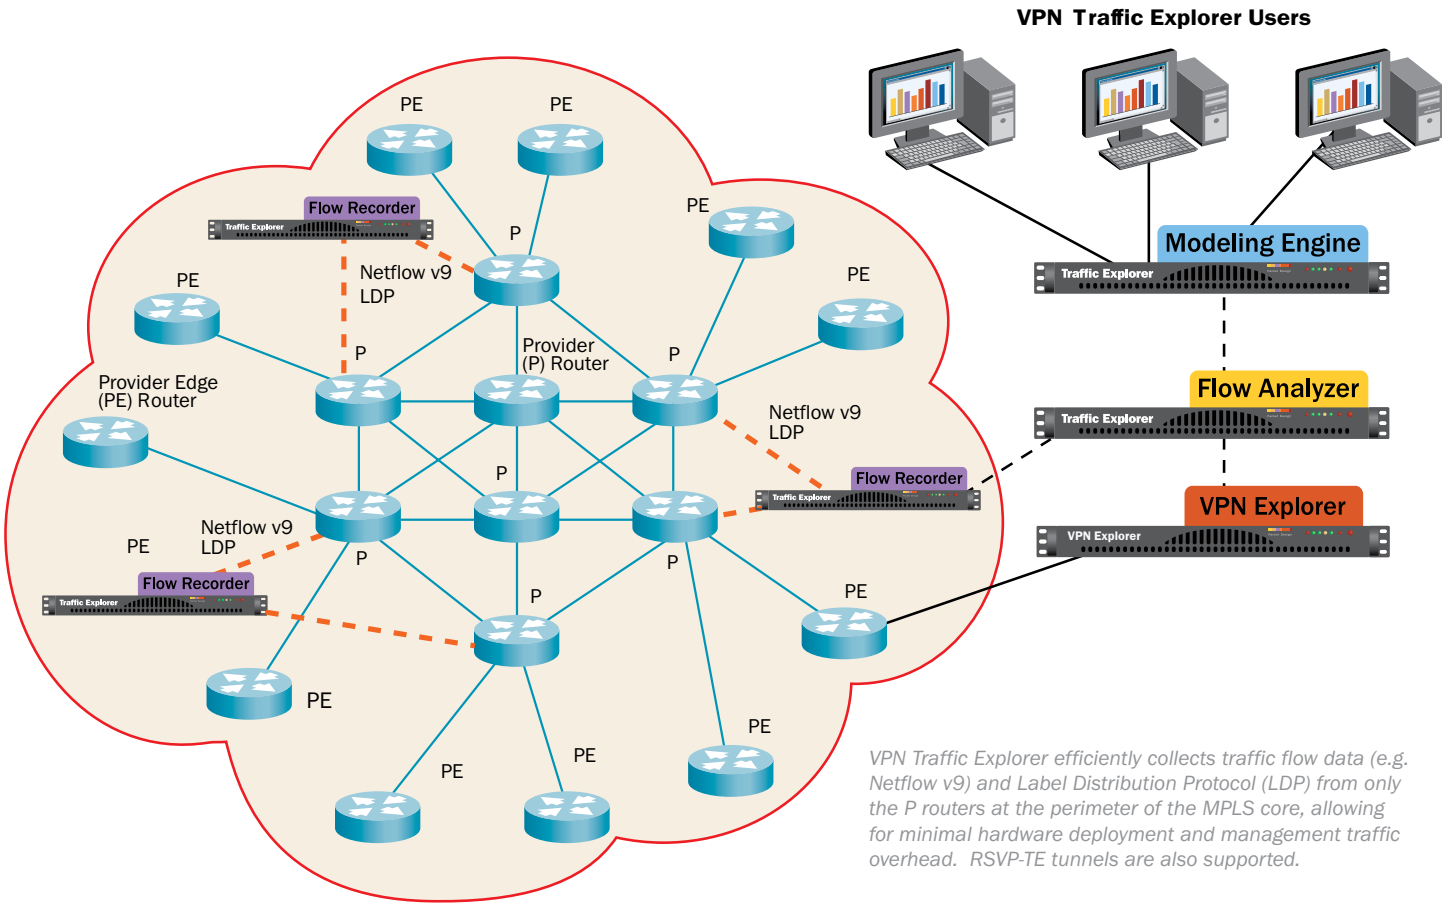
VPN Traffic Explorer Users

PE

PE

Flow Recorder

Traffic Explorer

P

Netflow v9
LDP

PE

PE

PE

P

Provider
(P) Router

P

Provider Edge
(PE) Router

Netflow v9
LDP

P

Flow Recorder

Traffic Explorer

Netflow v9
LDP

PE

P

P

Flow Recorder

Traffic Explorer

P

PE

PE

PE

PE

PE

PE

Modeling Engine

Traffic Explorer

Flow Analyzer

Traffic Explorer

VPN Explorer

VPN Explorer

VPN Traffic Explorer efficiently collects traffic flow data (e.g. Netflow v9) and Label Distribution Protocol (LDP) from only the P routers at the perimeter of the MPLS core, allowing for minimal hardware deployment and management traffic overhead. RSVP-TE tunnels are also supported.